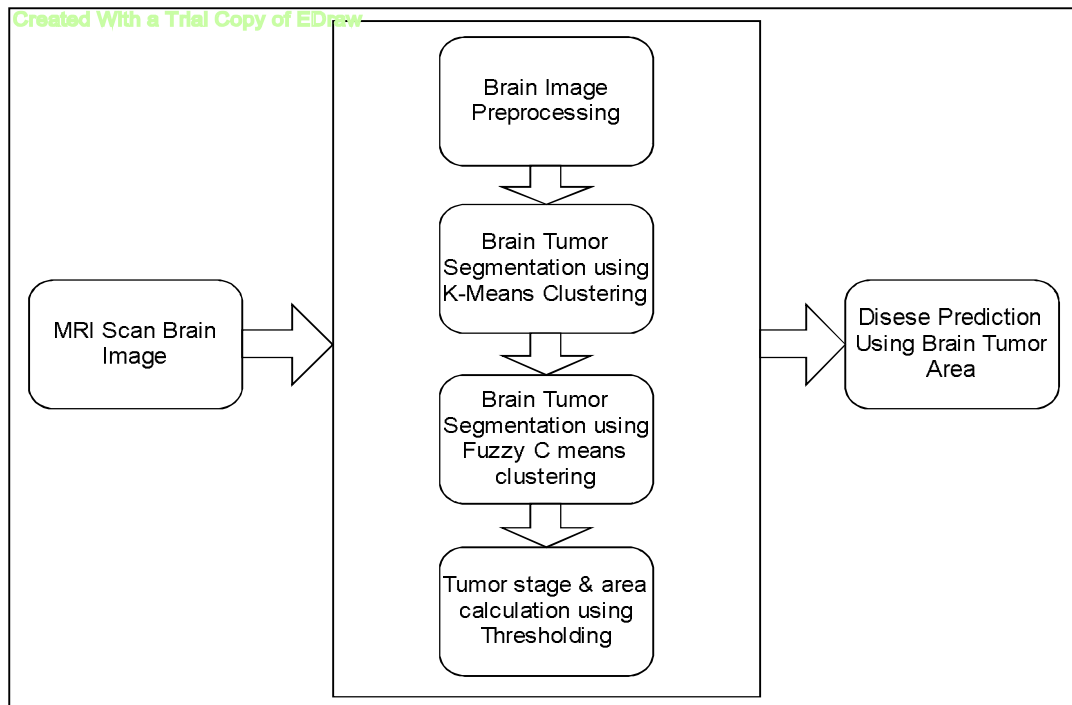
Created With a Trial Copy of EDraw

MRI Scan Brain Image

Brain Image Preprocessing

Brain Tumor Segmentation using K-Means Clustering

Brain Tumor Segmentation using Fuzzy C means clustering

Tumor stage & area calculation using Thresholding

Disese Prediction Using Brain Tumor Area